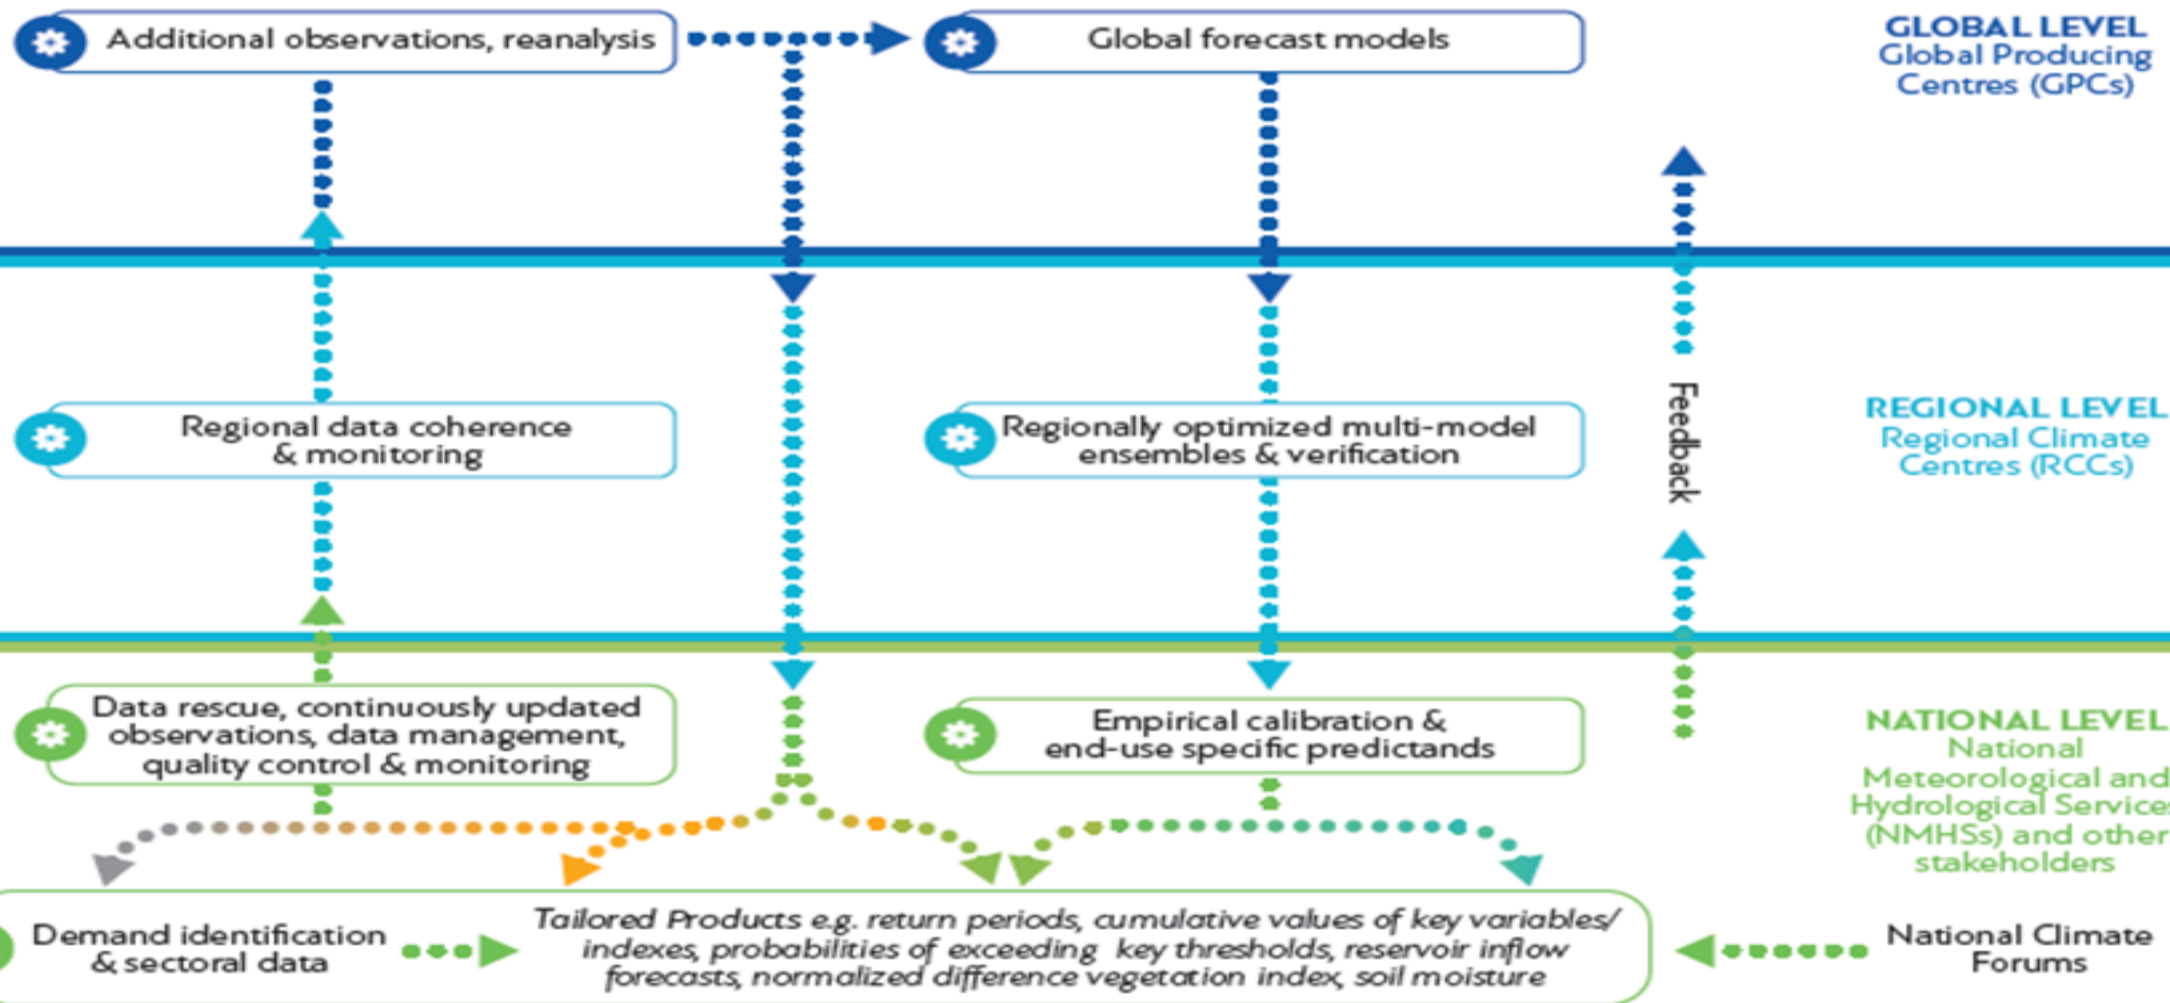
Additional observations, reanalysis

Global forecast models

GLOBAL LEVEL
Global Producing Centres (GPCs)

Regional data coherence & monitoring

Regionally optimized multi-model ensembles & verification

Feedback

REGIONAL LEVEL
Regional Climate Centres (RCCs)

Data rescue, continuously updated observations, data management, quality control & monitoring

Empirical calibration & end-use specific predictands

NATIONAL LEVEL
National Meteorological and Hydrological Service (NMHSs) and other stakeholders

Demand identification & sectoral data

*Tailored Products e.g. return periods, cumulative values of key variables/ indexes, probabilities of exceeding key thresholds, reservoir inflow forecasts, normalized difference vegetation index, soil moisture*

National Climate Forums